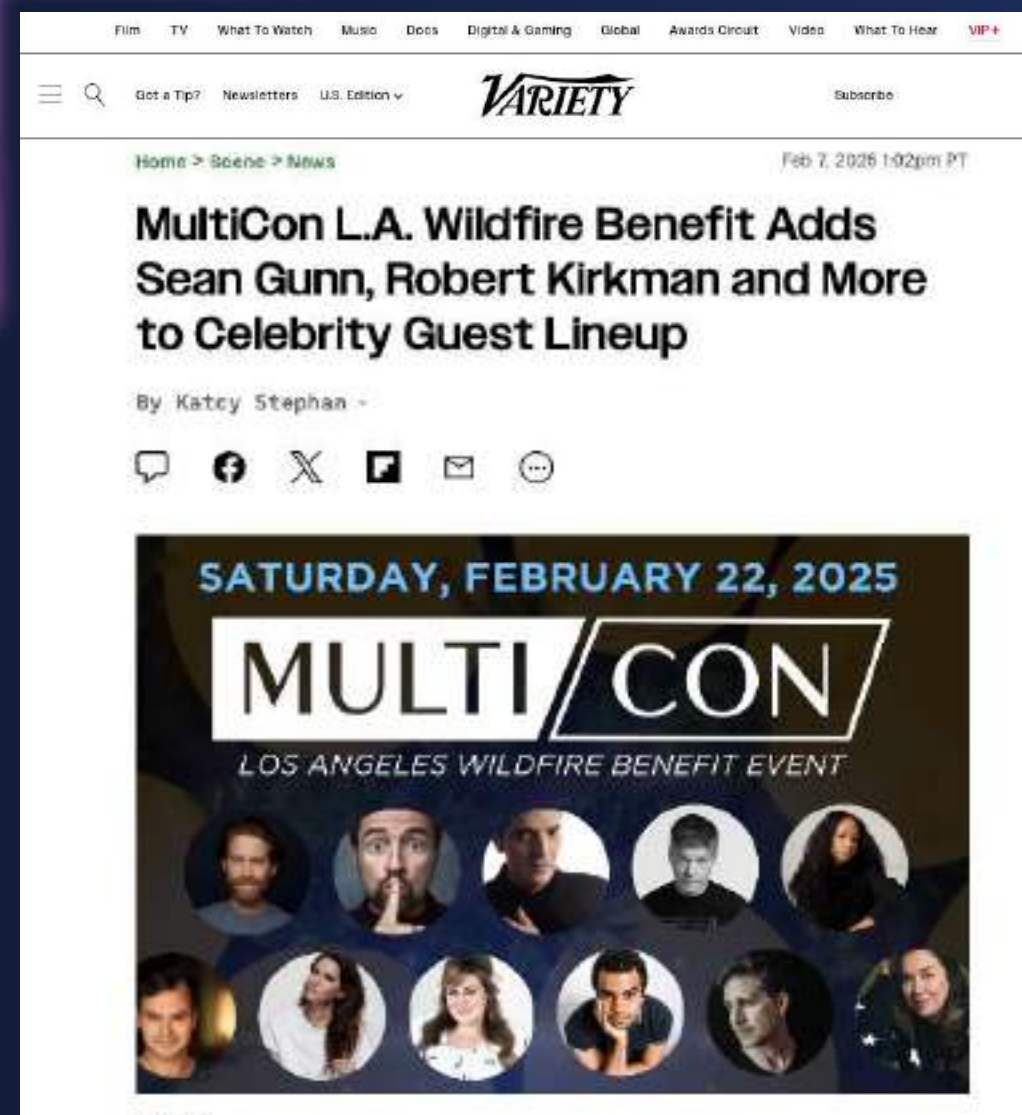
Film TV What To Watch Music Docs Digital & Gaming Global Awards Circuit Video What To Hear VIP+

Got a Tip? Newsletters U.S. Edition

VARIETY

Subscribe

Home > Scene > News

Feb 7, 2025 1:02pm PT

MultiCon L.A. Wildfire Benefit Adds Sean Gunn, Robert Kirkman and More to Celebrity Guest Lineup

By Katcy Stephan

SATURDAY, FEBRUARY 22, 2025

MULTI/CON

LOS ANGELES WILDFIRE BENEFIT EVENT